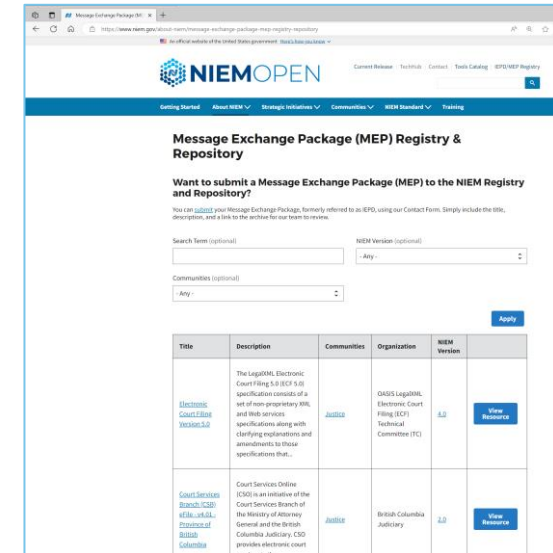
Message Exchange Package (ME ×  +

https://www.niem.gov/about-niem/message-exchange-package-mep-registry-repository

An official website of the United States government Here's how you know

NIEMOPEN

Current Release | TechHub | Contact | Tools Catalog | IEPD/MEP Registry

Getting Started   About NIEM   Strategic Initiatives   Communities   NIEM Standard   Training

Message Exchange Package (MEP) Registry & Repository

Want to submit a Message Exchange Package (MEP) to the NIEM Registry and Repository?

You can submit your Message Exchange Package, formerly referred to as IEPD, using our Contact Form. Simply include the title, description, and a link to the archive for our team to review.

Search Term (optional)

NIEM Version (optional)

- Any -

Communities (optional)

- Any -

Apply

| Title | Description | Communities | Organization | NIEM Version | |
|---|---|---|---|---|---|
| Electronic Court Filing Version 5.0 | The LegalXML Electronic Court Filing 5.0 (ECF 5.0) specification consists of a set of non-proprietary XML and Web services specifications along with clarifying explanations and amendments to those specifications that... | Justice | OASIS LegalXML Electronic Court Filing (ECF) Technical Committee (TC) | 4.0 | View Resource |
| Court Services Branch (CSB) eFile_v4.01 - Province of British Columbia | Court Services Online (CSO) is an initiative of the Court Services Branch of the Ministry of Attorney General and the British Columbia Judiciary. CSO provides electronic court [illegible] | Justice | British Columbia Judiciary | 2.0 | View Resource |